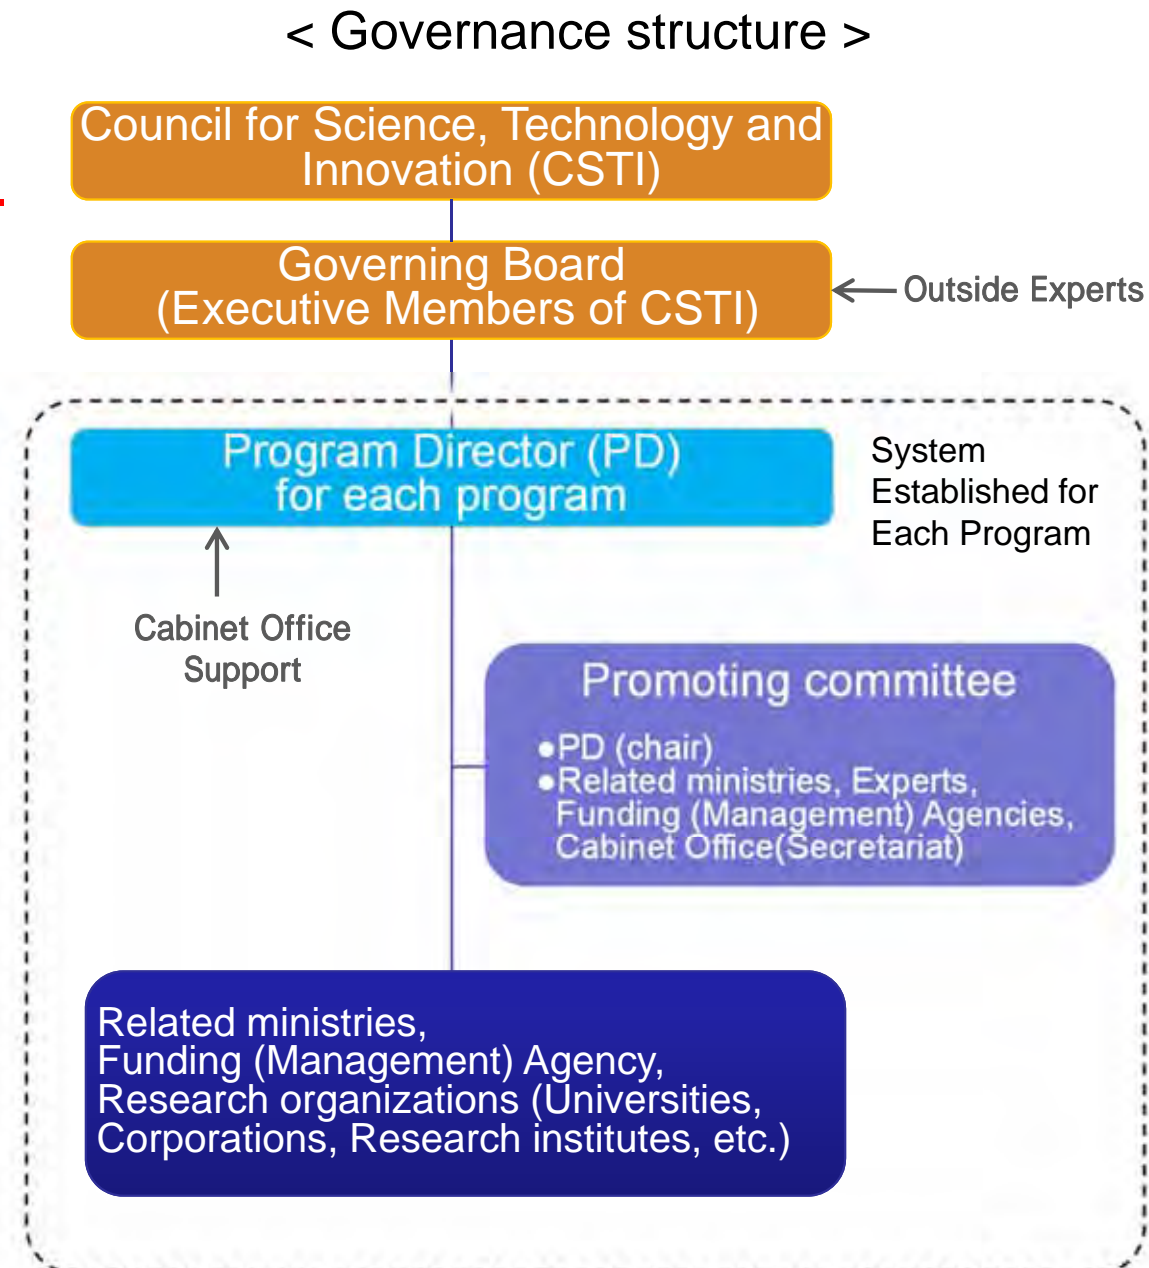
< Governance structure >

Council for Science, Technology and Innovation (CSTI)

Governing Board (Executive Members of CSTI)

Outside Experts

Program Director (PD) for each program

System Established for Each Program

Cabinet Office Support

Promoting committee

•PD (chair)
•Related ministries, Experts, Funding (Management) Agencies, Cabinet Office(Secretariat)

Related ministries, Funding (Management) Agency, Research organizations (Universities, Corporations, Research institutes, etc.)